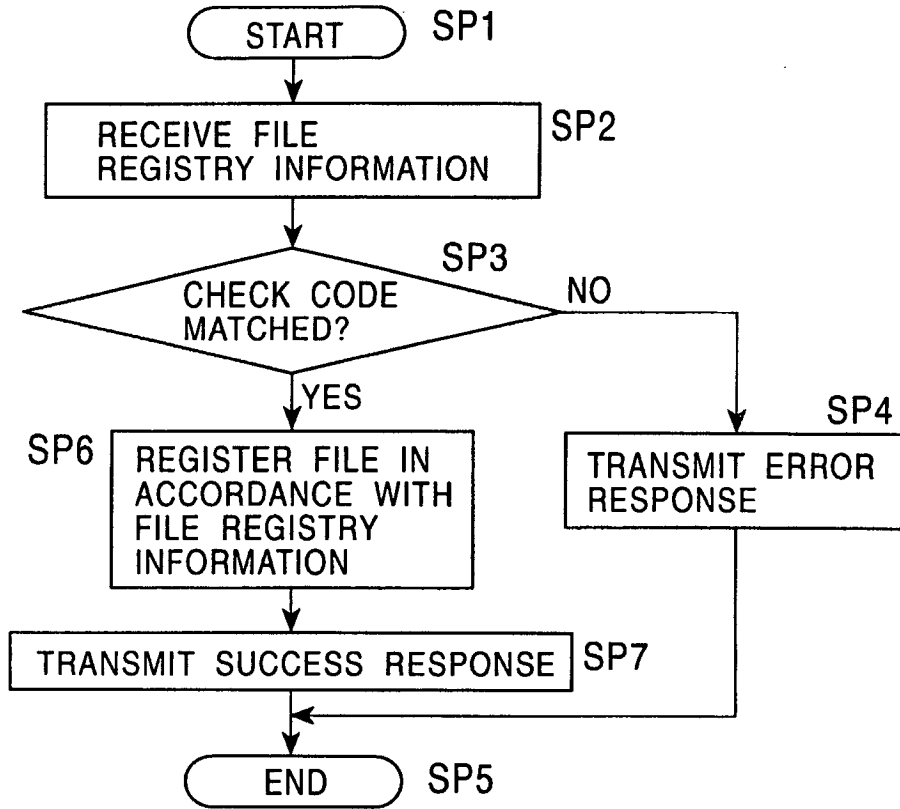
START SP1

RECEIVE FILE REGISTRY INFORMATION SP2

SP3

CHECK CODE MATCHED?

NO

YES

SP4

TRANSMIT ERROR RESPONSE

SP6

REGISTER FILE IN ACCORDANCE WITH FILE REGISTRY INFORMATION

TRANSMIT SUCCESS RESPONSE SP7

END SP5